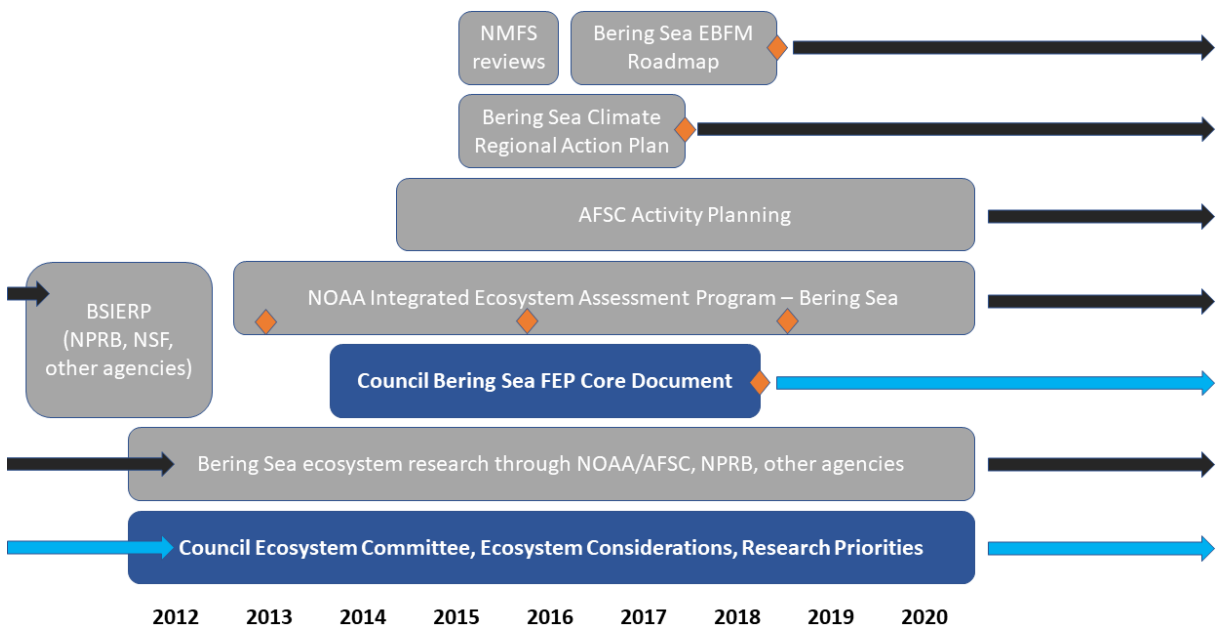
NMFS reviews

Bering Sea EBFM Roadmap

Bering Sea Climate Regional Action Plan

AFSC Activity Planning

BSIERP (NPRB, NSF, other agencies)

NOAA Integrated Ecosystem Assessment Program – Bering Sea

Council Bering Sea FEP Core Document

Bering Sea ecosystem research through NOAA/AFSC, NPRB, other agencies

Council Ecosystem Committee, Ecosystem Considerations, Research Priorities

2012 2013 2014 2015 2016 2017 2018 2019 2020